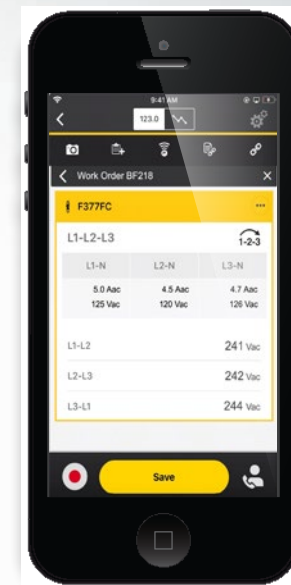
9:41 AM

123.0

Work Order BF218

F377FC

L1-L2-L3

1-2-3

| L1-N | L2-N | L3-N |
|---|---|---|
| 5.0 Aac 125 Vac | 4.5 Aac 120 Vac | 4.7 Aac 126 Vac |

L1-L2 241 Vac

L2-L3 242 Vac

L3-L1 244 Vac

Save